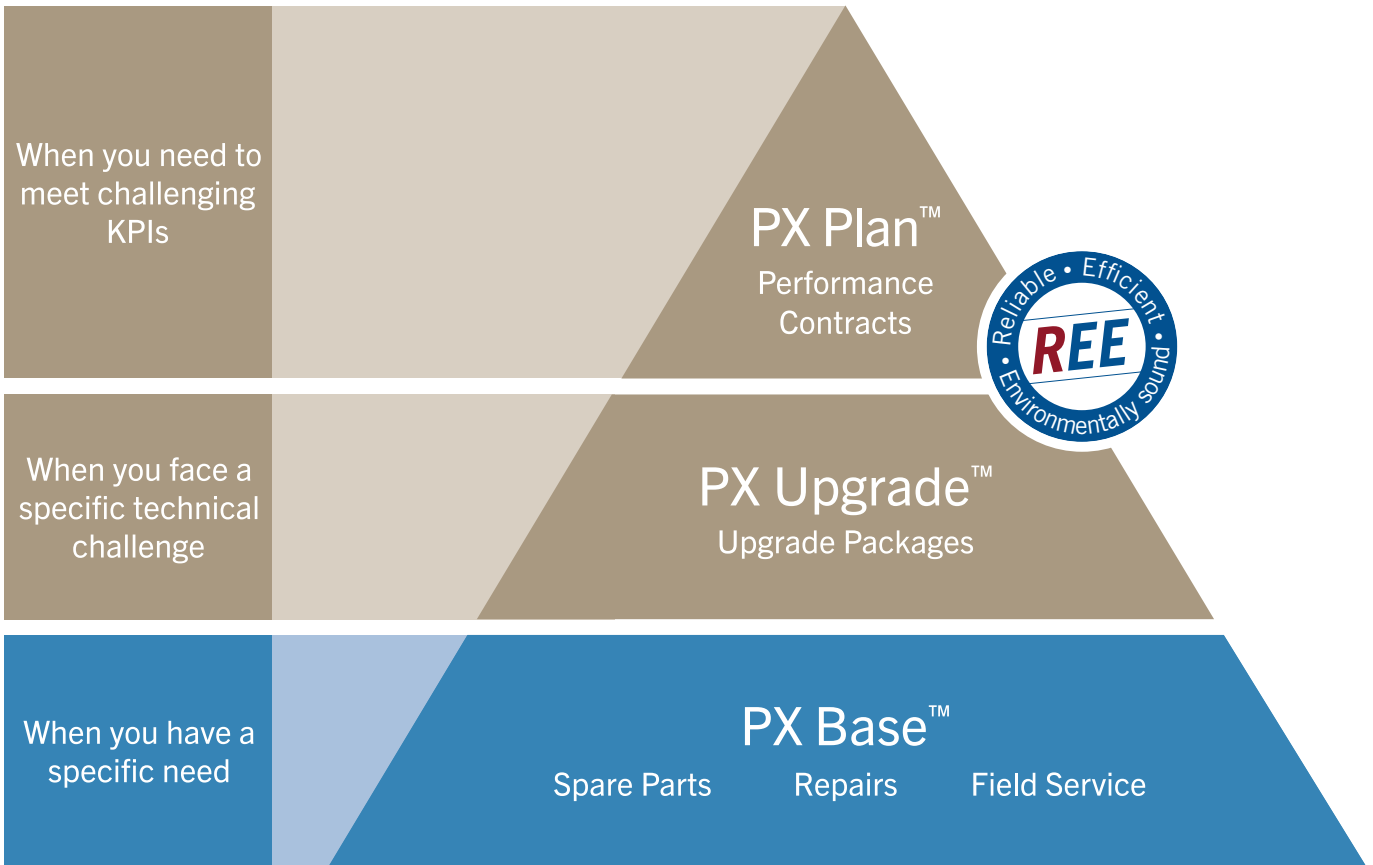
When you need to meet challenging KPIs

PX Plan™
Performance Contracts

Reliable • Efficient • Environmentally sound
REE

When you face a specific technical challenge

PX Upgrade™
Upgrade Packages

When you have a specific need

PX Base™
Spare Parts
Repairs
Field Service